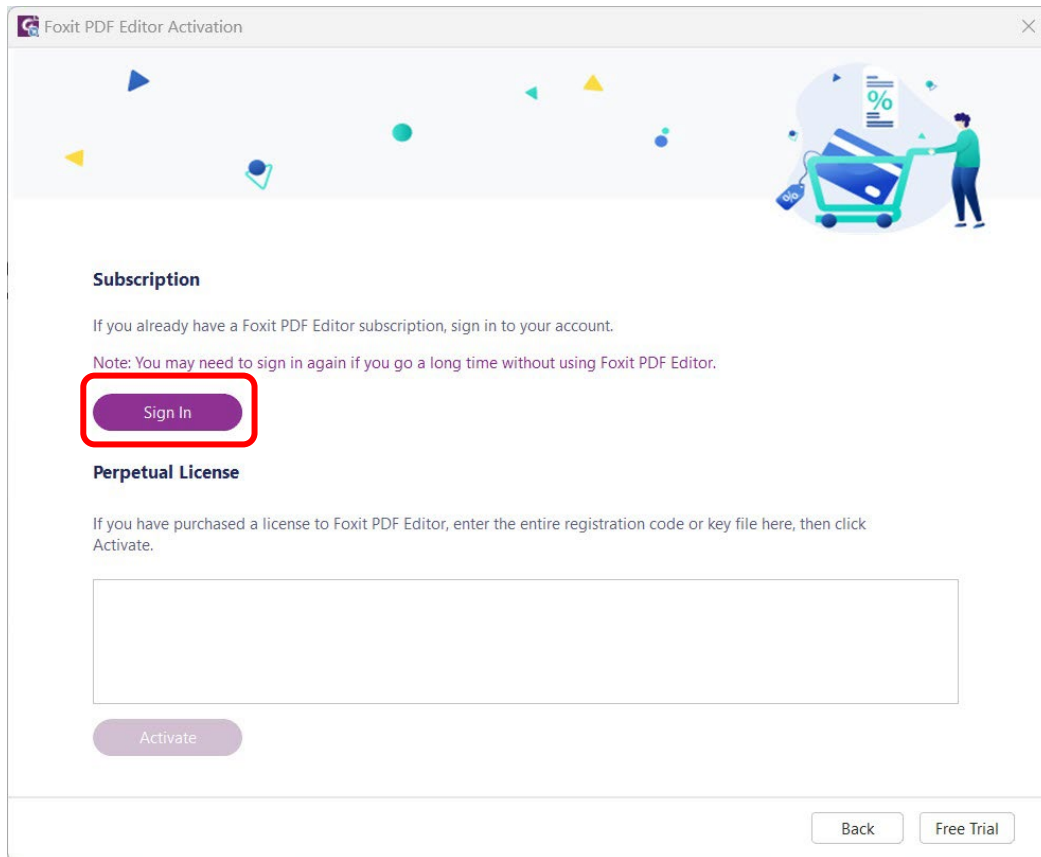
Foxit PDF Editor Activation

%

Subscription

If you already have a Foxit PDF Editor subscription, sign in to your account.

Note: You may need to sign in again if you go a long time without using Foxit PDF Editor.

Sign In

Perpetual License

If you have purchased a license to Foxit PDF Editor, enter the entire registration code or key file here, then click Activate.

Activate

Back

Free Trial